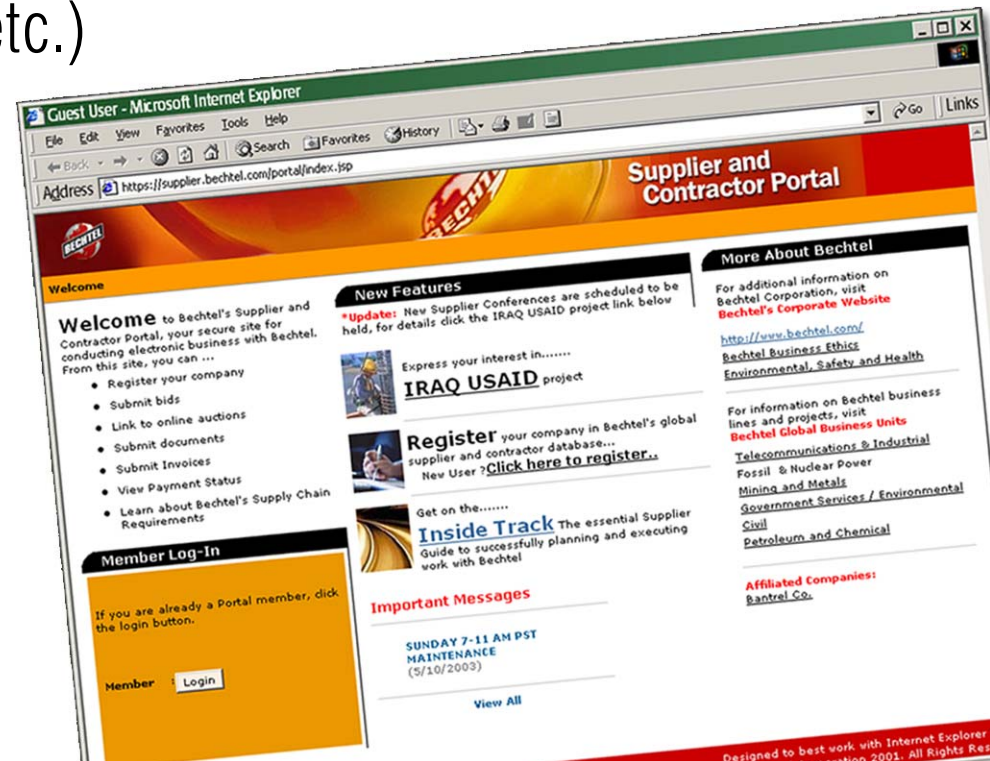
etc.)

Guest User - Microsoft Internet Explorer

File Edit View Favorites Tools Help

Back Search Favorites History

Address https://supplier.bechtel.com/portal/index.jsp

Go Links

BECHTEL

Supplier and Contractor Portal

Welcome

Welcome to Bechtel's Supplier and Contractor Portal, your secure site for conducting electronic business with Bechtel. From this site, you can ...

- Register your company
- Submit bids
- Link to online auctions
- Submit documents
- Submit Invoices
- View Payment Status
- Learn about Bechtel's Supply Chain Requirements

Member Log-In

If you are already a Portal member, click the login button.

Member Login

New Features

*Update: New Supplier Conferences are scheduled to be held, for details click the IRAQ USAID project link below

Express your interest in.......

IRAQ USAID project

Register your company in Bechtel's global supplier and contractor database... New User ?Click here to register..

Get on the.......

Inside Track The essential Supplier Guide to successfully planning and executing work with Bechtel

Important Messages

SUNDAY 7-11 AM PST MAINTENANCE (5/10/2003)

View All

More About Bechtel

For additional information on Bechtel Corporation, visit Bechtel's Corporate Website

http://www.bechtel.com/

Bechtel Business Ethics

Environmental, Safety and Health

For information on Bechtel business lines and projects, visit Bechtel Global Business Units

Telecommunications & Industrial

Fossil & Nuclear Power

Mining and Metals

Government Services / Environmental

Civil

Petroleum and Chemical

Affiliated Companies:

Bantrel Co.

Designed to best work with Internet Explorer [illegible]ation 2001. All Rights Res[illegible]